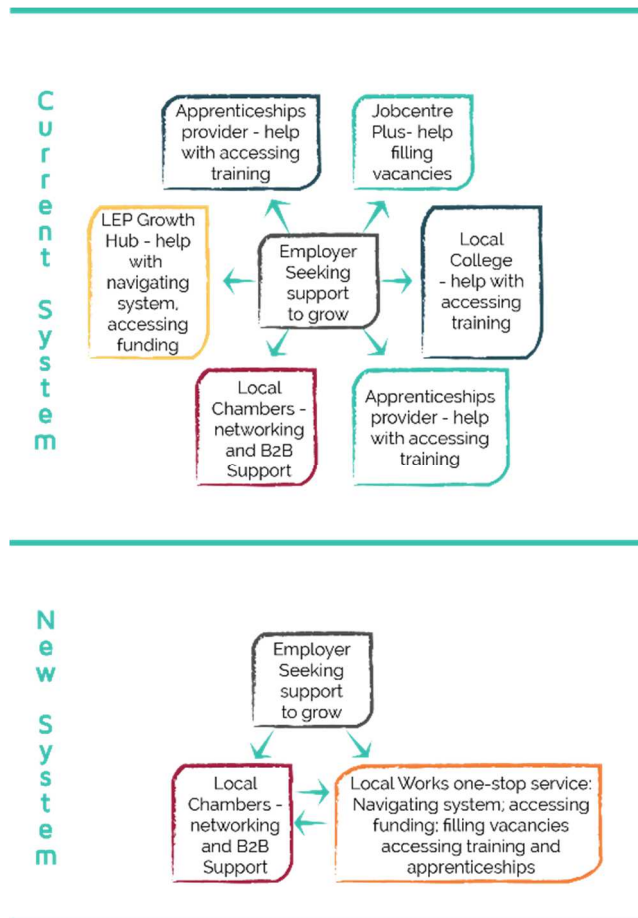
Current System

Apprenticeships provider - help with accessing training

Jobcentre Plus- help filling vacancies

LEP Growth Hub - help with navigating system, accessing funding

Employer Seeking support to grow

Local College - help with accessing training

Local Chambers - networking and B2B Support

Apprenticeships provider - help with accessing training

New System

Employer Seeking support to grow

Local Chambers - networking and B2B Support

Local Works one-stop service: Navigating system; accessing funding; filling vacancies accessing training and apprenticeships